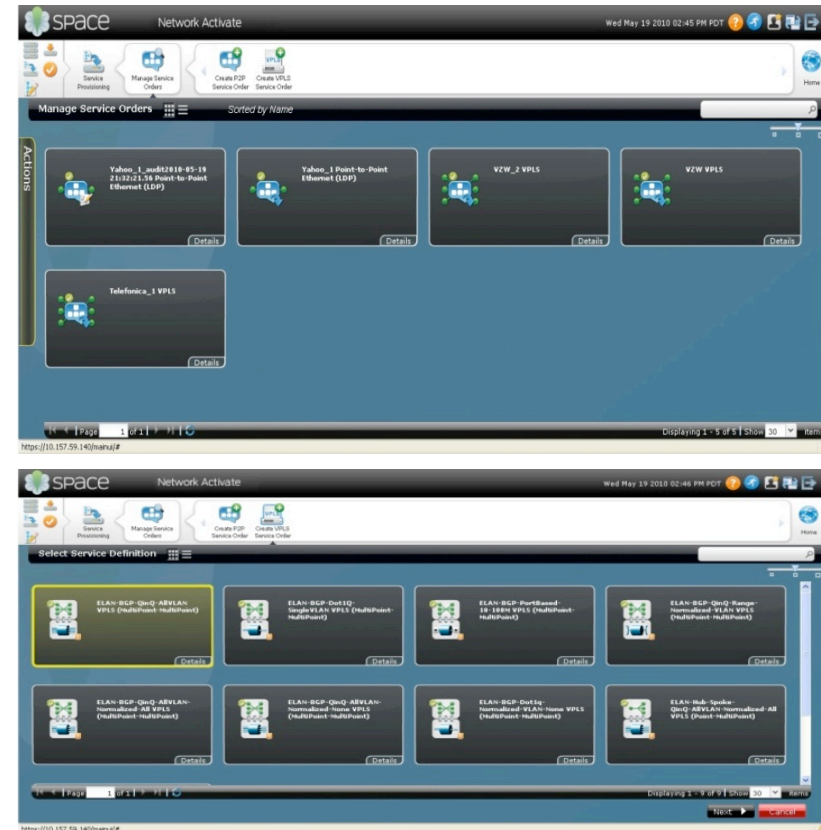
space Network Activate

Wed May 19 2010 02:45 PM PDT

Service Provisioning
Manage Service Orders
Create P2P Service Order
Create VPLS Service Order
Home

Manage Service Orders
Sorted by Name

Actions

Yahoo_1_audit2010-05-19 21:32:21.56 Point-to-Point Ethernet (LDP)
Details

Yahoo_1 Point-to-Point Ethernet (LDP)
Details

VZW_2 VPLS
Details

VZW VPLS
Details

Telefonica_1 VPLS
Details

Page 1 of 1

Displaying 1 - 5 of 5 | Show 30 Items

https://10.157.59.140/mainui/#

space Network Activate

Wed May 19 2010 02:46 PM PDT

Service Provisioning
Manage Service Orders
Create P2P Service Order
Create VPLS Service Order
Home

Select Service Definition

ELAN-BGP-QinQ-AllVLAN VPLS (MultiPoint-MultiPoint)
Details

ELAN-BGP-Dot1Q-SingleVLAN VPLS (MultiPoint-MultiPoint)
Details

ELAN-BGP-PortBased-10-100M VPLS (MultiPoint-MultiPoint)
Details

ELAN-BGP-QinQ-Range-Normalized-VLAN VPLS (MultiPoint-MultiPoint)
Details

ELAN-BGP-QinQ-AllVLAN-Normalized-All VPLS (MultiPoint-MultiPoint)
Details

ELAN-BGP-QinQ-AllVLAN-Normalized-None VPLS (MultiPoint-MultiPoint)
Details

ELAN-BGP-Dot1q-Normalized-VLAN-None VPLS (MultiPoint-MultiPoint)
Details

ELAN-Hub-Spoke-QinQ-AllVLAN-Normalized-All VPLS (Point-MultiPoint)
Details

Page 1 of 1

Displaying 1 - 9 of 9 | Show 30 Items

Next Cancel

https://10.157.59.140/mainui/#